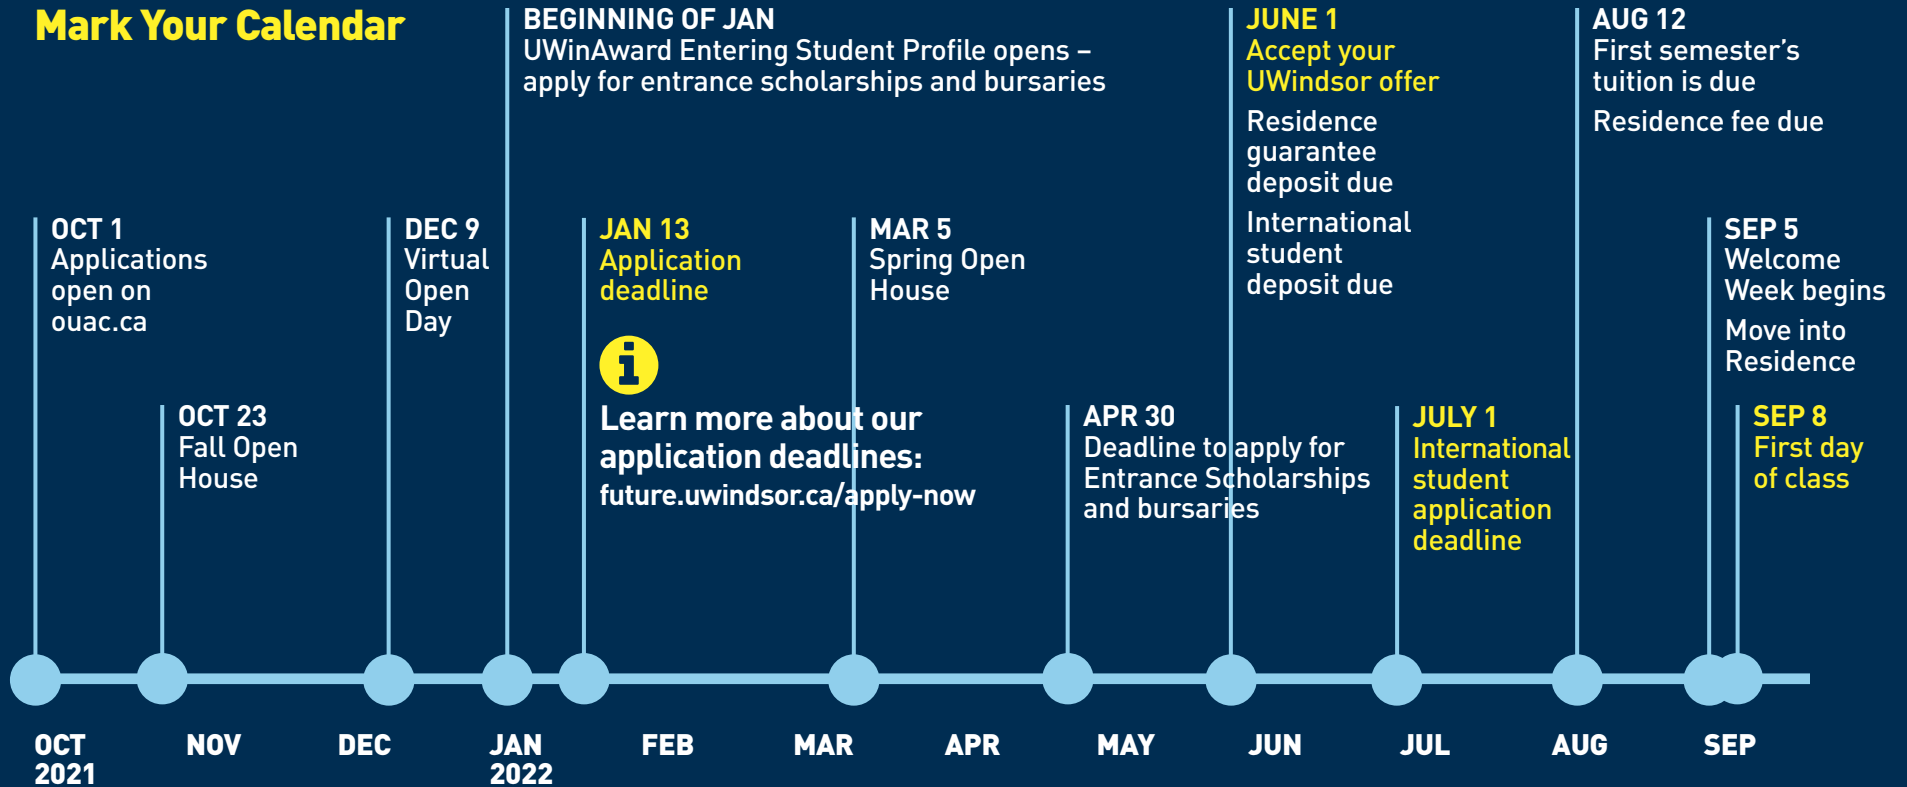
Mark Your Calendar

BEGINNING OF JAN
UWinAward Entering Student Profile opens – apply for entrance scholarships and bursaries

JUNE 1
Accept your UWindsor offer

Residence guarantee deposit due

International student deposit due

AUG 12
First semester's tuition is due

Residence fee due

OCT 1
Applications open on ouac.ca

OCT 23
Fall Open House

DEC 9
Virtual Open Day

JAN 13
Application deadline

Learn more about our application deadlines:
future.uwindsor.ca/apply-now

MAR 5
Spring Open House

APR 30
Deadline to apply for Entrance Scholarships and bursaries

JULY 1
International student application deadline

SEP 5
Welcome Week begins

Move into Residence

SEP 8
First day of class

OCT 2021 NOV DEC JAN 2022 FEB MAR APR MAY JUN JUL AUG SEP